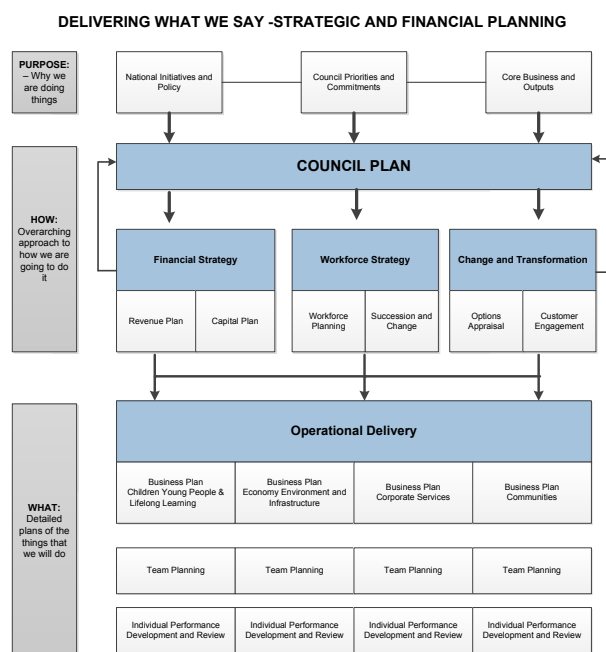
DELIVERING WHAT WE SAY -STRATEGIC AND FINANCIAL PLANNING

PURPOSE: – Why we are doing things

National Initiatives and Policy

Council Priorities and Commitments

Core Business and Outputs

HOW: Overarching approach to how we are going to do it

COUNCIL PLAN

Financial Strategy

Revenue Plan

Capital Plan

Workforce Strategy

Workforce Planning

Succession and Change

Change and Transformation

Options Appraisal

Customer Engagement

WHAT: Detailed plans of the things that we will do

Operational Delivery

Business Plan Children Young People & Lifelong Learning

Business Plan Economy Environment and Infrastructure

Business Plan Corporate Services

Business Plan Communities

Team Planning

Team Planning

Team Planning

Team Planning

Individual Performance Development and Review

Individual Performance Development and Review

Individual Performance Development and Review

Individual Performance Development and Review